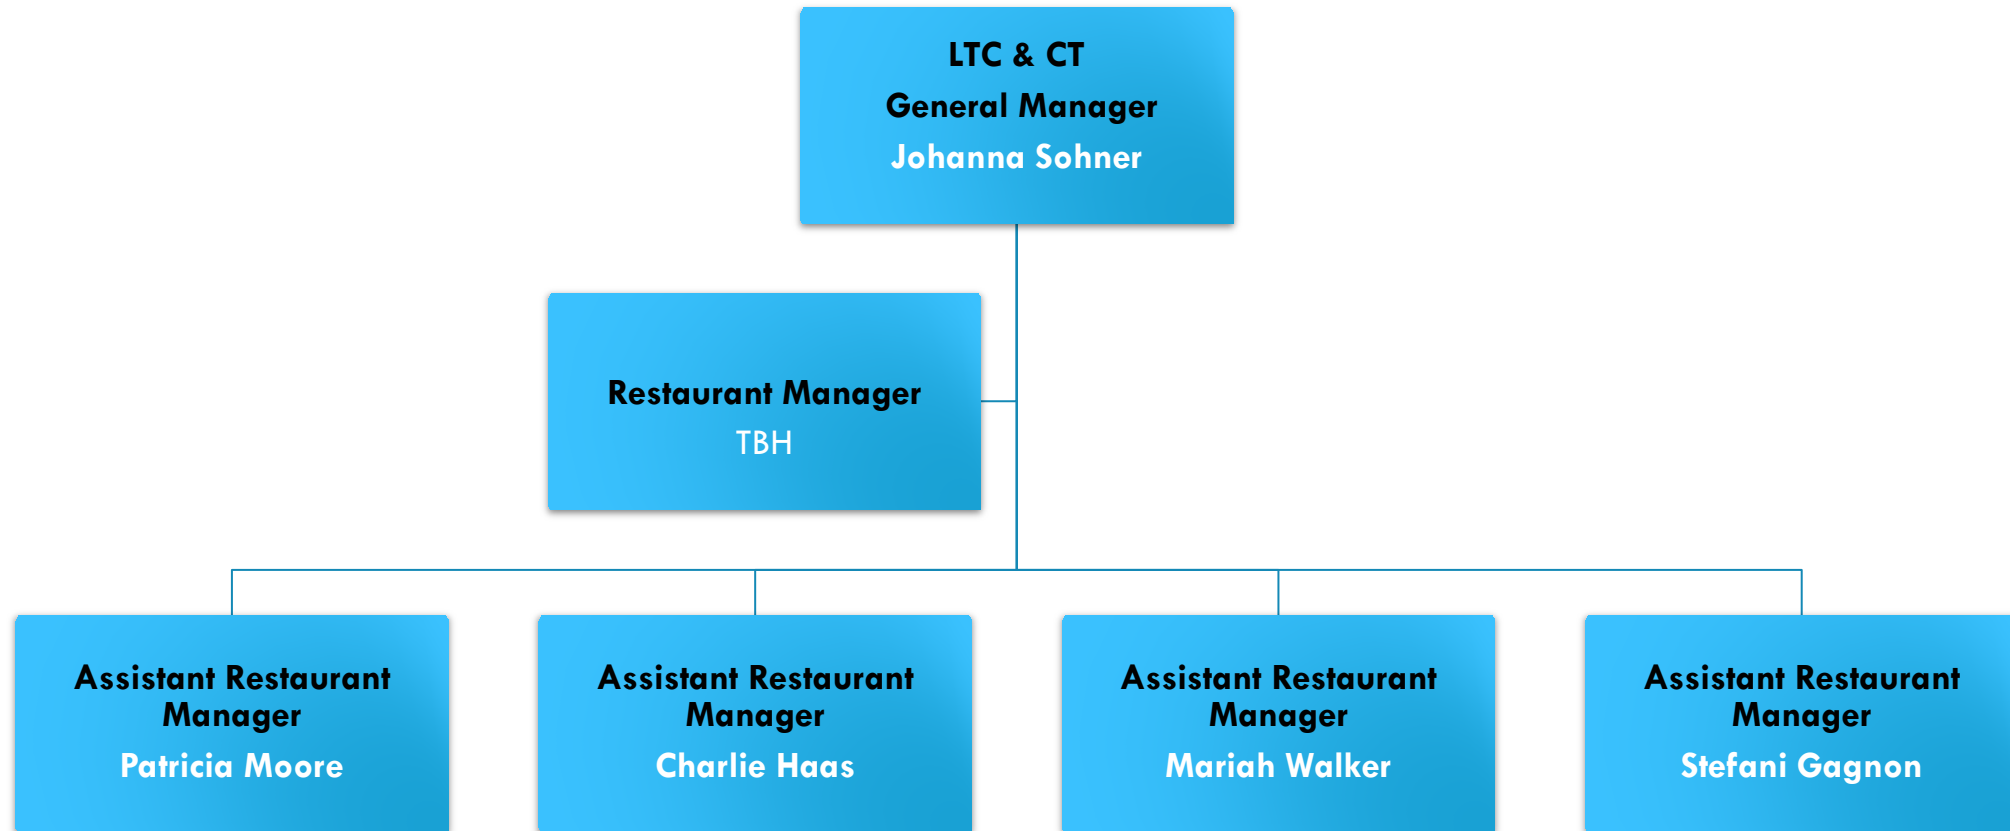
LTC & CT
General Manager
Johanna Sohner

Restaurant Manager
TBH

Assistant Restaurant Manager
Patricia Moore

Assistant Restaurant Manager
Charlie Haas

Assistant Restaurant Manager
Mariah Walker

Assistant Restaurant Manager
Stefani Gagnon